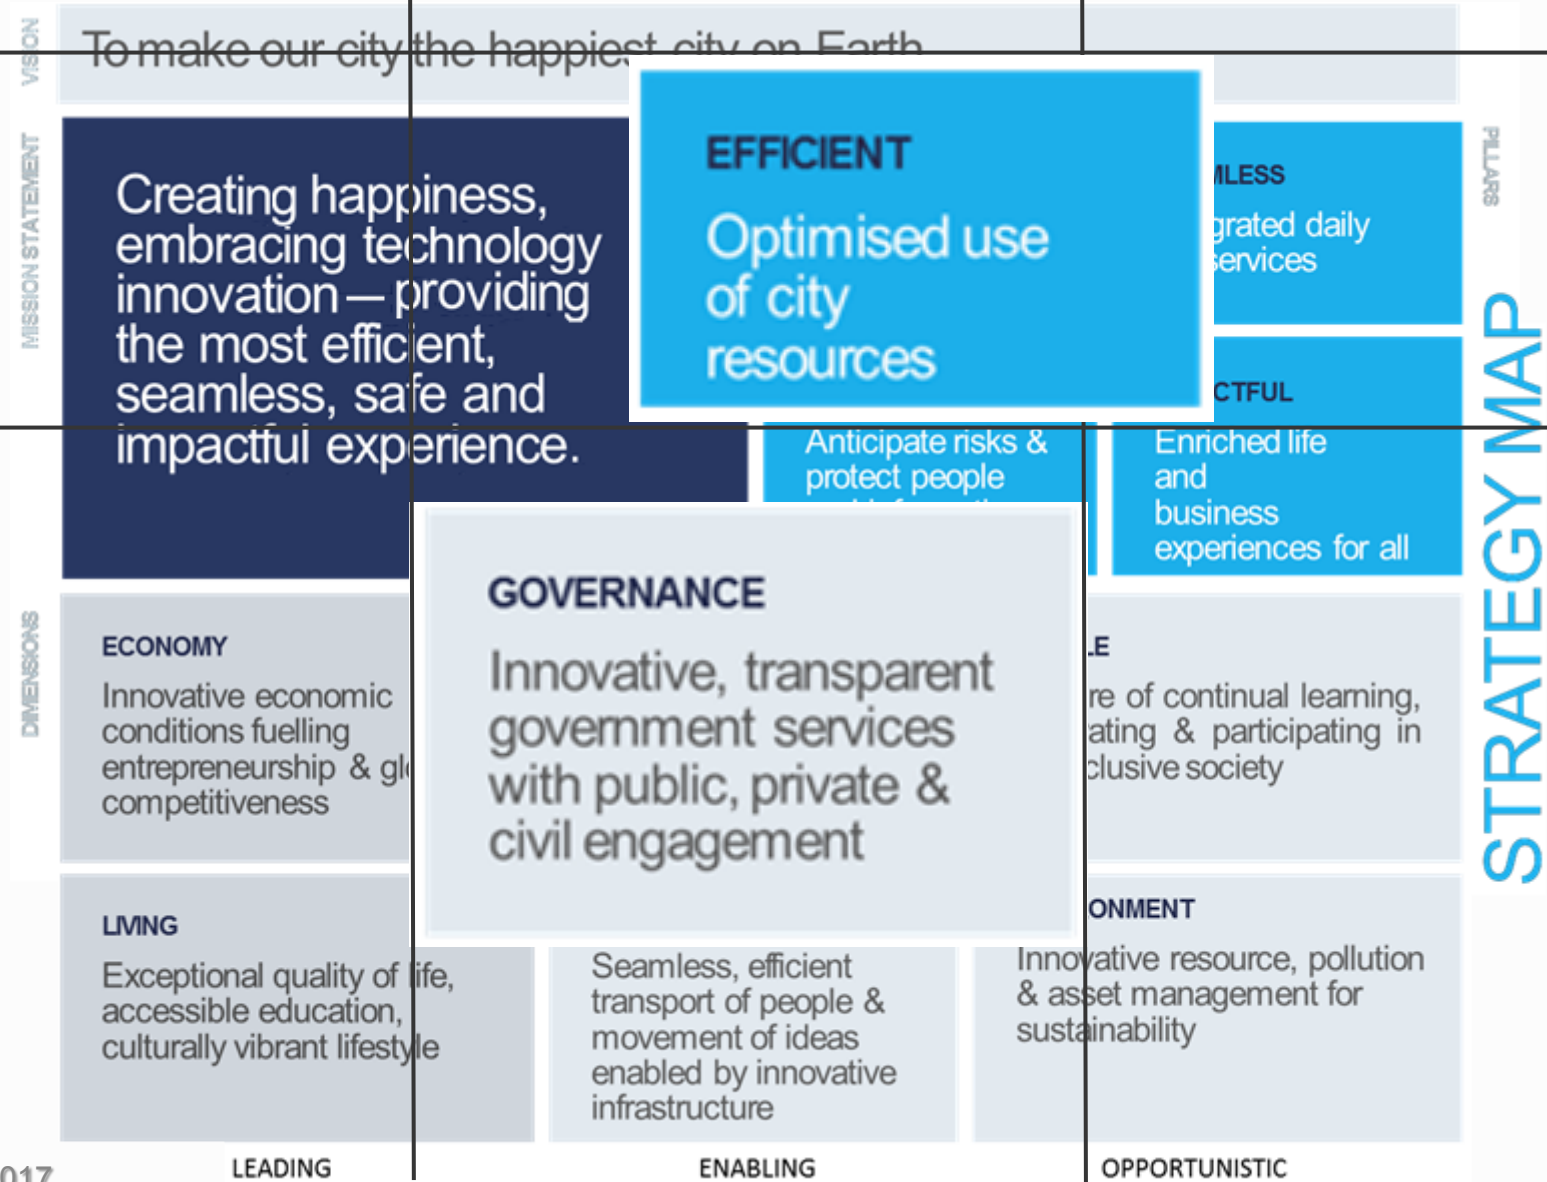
VISION

To make our city the happiest city on Earth

MISSION STATEMENT

Creating happiness, embracing technology innovation — providing the most efficient, seamless, safe and impactful experience.

EFFICIENT

Optimised use of city resources

LESS

grated daily services

CTFUL

Anticipate risks & protect people

Enriched life and business experiences for all

PILLARS

STRATEGY MAP

DIMENSIONS

ECONOMY

Innovative economic conditions fuelling entrepreneurship & gl competitiveness

GOVERNANCE

Innovative, transparent government services with public, private & civil engagement

E

re of continual learning, ating & participating in clusive society

LIVING

Exceptional quality of life, accessible education, culturally vibrant lifestyle

Seamless, efficient transport of people & movement of ideas enabled by innovative infrastructure

ONMENT

Innovative resource, pollution & asset management for sustainability

017

LEADING

ENABLING

OPPORTUNISTIC